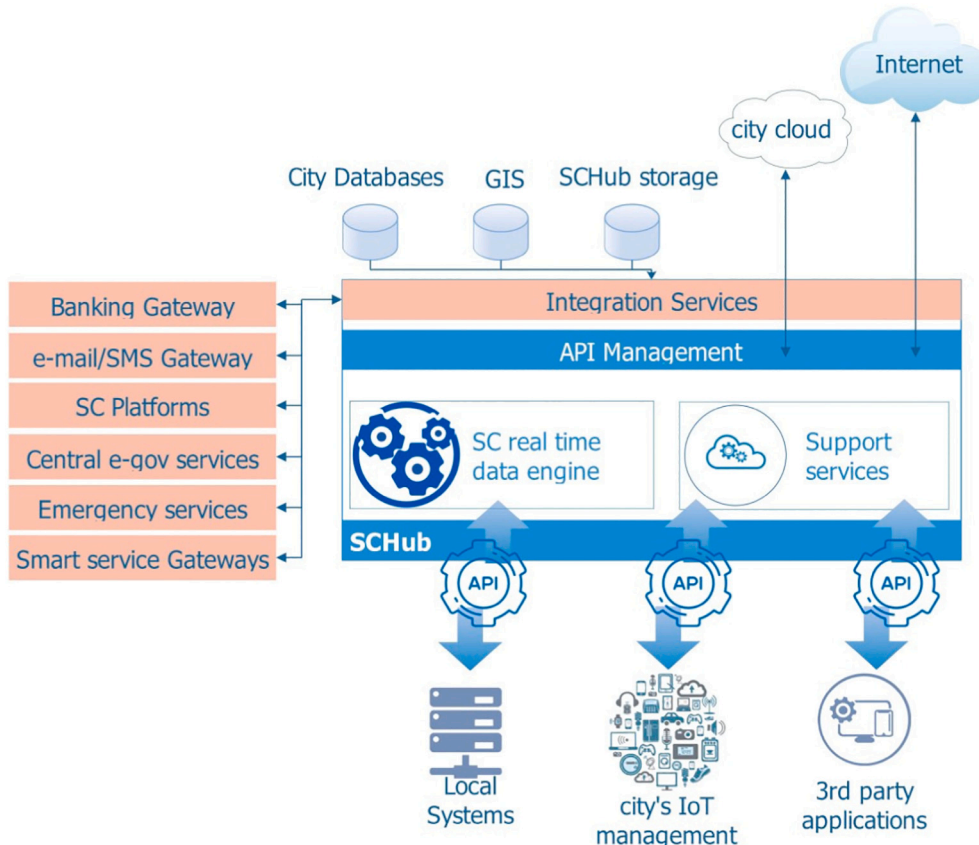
Internet

city cloud

City Databases

GIS

SCHub storage

Banking Gateway

e-mail/SMS Gateway

SC Platforms

Central e-gov services

Emergency services

Smart service Gateways

Integration Services

API Management

SC real time data engine

Support services

SCHub

API

API

API

Local Systems

city's IoT management

3rd party applications